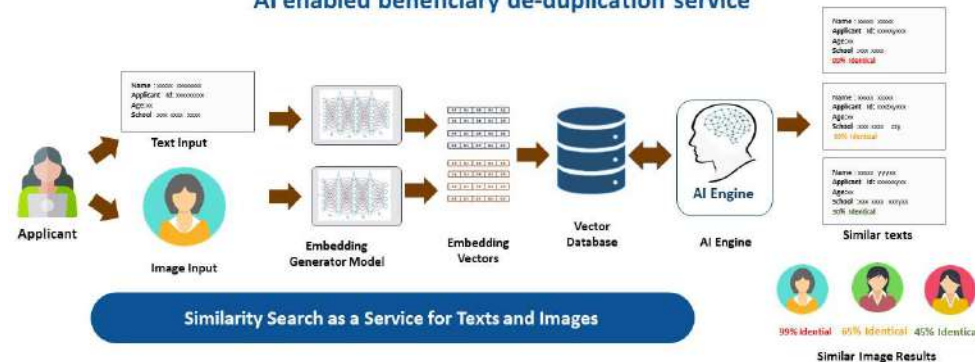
AI enabled beneficiary de-duplication service

Name : xxxxx xxxxxxx
Applicant id: xxxxxxxxx
Age:xx
School xxx xxx xxxx

Text Input

Applicant

Image Input

Embedding Generator Model

Embedding Vectors

Vector Database

AI Engine

AI Engine

Name : xxxxx xxxxx
Applicant id: xxxxxyxxx
Age:xx
School xxx xxxx
00% identical

Name : xxxxx xxxxx
Applicant id: xxxxyxxx
Age:xx
School xxx xxxx xy
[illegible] identical

Name : xxxxx yyyyy
Applicant id: xxxxxyxxx
Age:xx
School xxx xxx xxyxx
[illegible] identical

Similar texts

Similarity Search as a Service for Texts and Images

99% identical 65% identical 45% identica

Similar Image Results